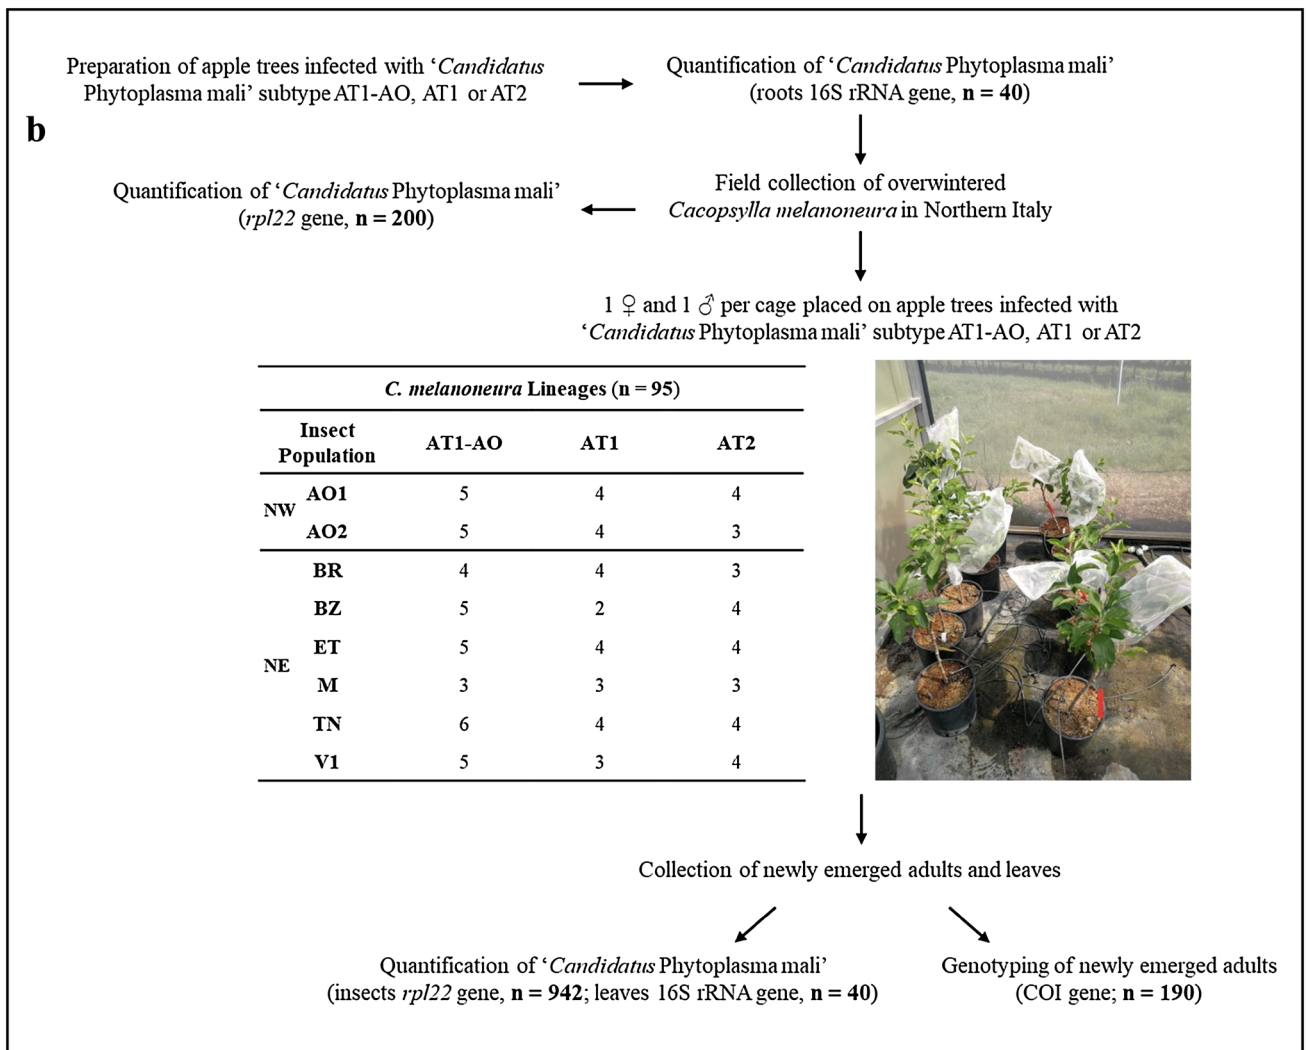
b

Preparation of apple trees infected with '*Candidatus* Phytoplasma mali' subtype AT1-AO, AT1 or AT2

Quantification of '*Candidatus* Phytoplasma mali' (roots 16S rRNA gene, **n = 40**)

Field collection of overwintered *Cacopsylla melanoneura* in Northern Italy

Quantification of '*Candidatus* Phytoplasma mali' (*rpl22* gene, **n = 200**)

1 ♀ and 1 ♂ per cage placed on apple trees infected with '*Candidatus* Phytoplasma mali' subtype AT1-AO, AT1 or AT2

| **C. melanoneura Lineages (n = 95)** | | | | |
|---|---|---|---|---|
| | **Insect Population** | **AT1-AO** | **AT1** | **AT2** |
| **NW** | **AO1** | 5 | 4 | 4 |
| | **AO2** | 5 | 4 | 3 |
| **NE** | **BR** | 4 | 4 | 3 |
| | **BZ** | 5 | 2 | 4 |
| | **ET** | 5 | 4 | 4 |
| | **M** | 3 | 3 | 3 |
| | **TN** | 6 | 4 | 4 |
| | **V1** | 5 | 3 | 4 |

Collection of newly emerged adults and leaves

Quantification of '*Candidatus* Phytoplasma mali' (insects *rpl22* gene, **n = 942**; leaves 16S rRNA gene, **n = 40**)

Genotyping of newly emerged adults (COI gene; **n = 190**)